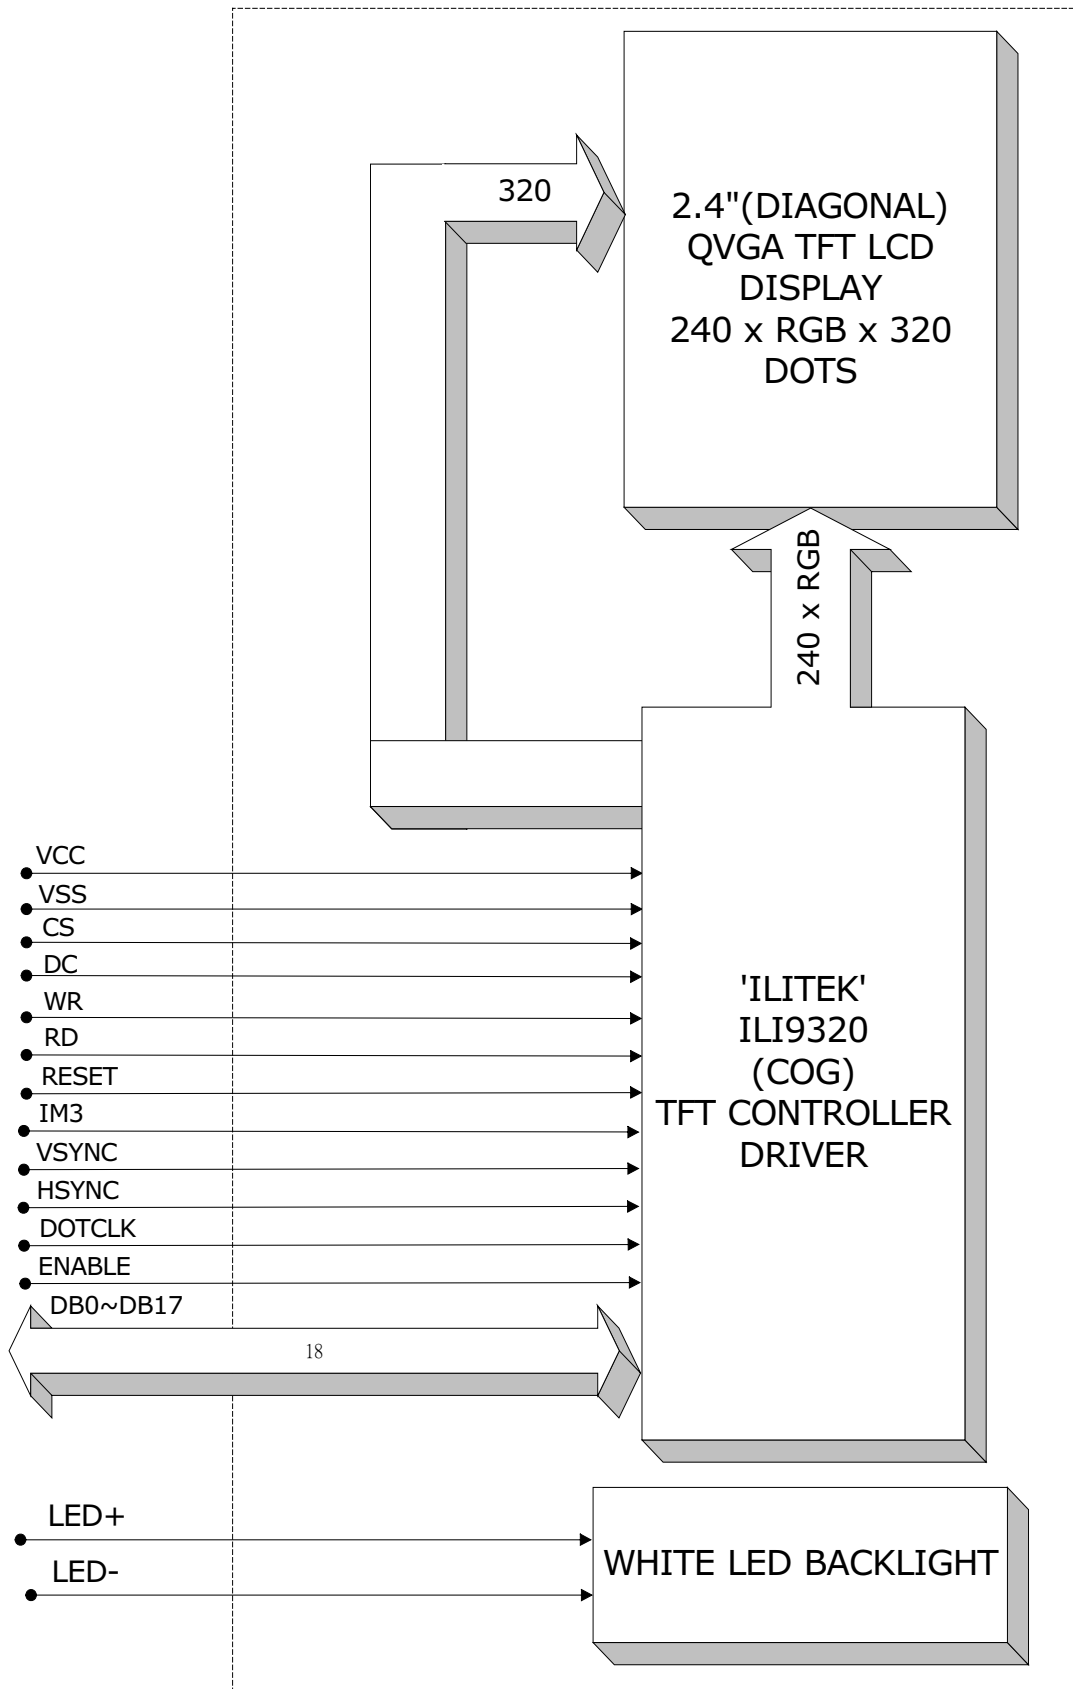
320

2.4"(DIAGONAL)
QVGA TFT LCD
DISPLAY
240 x RGB x 320
DOTS

240 x RGB

VCC
VSS
CS
DC
WR
RD
RESET
IM3
VSYNC
HSYNC
DOTCLK
ENABLE
DB0~DB17
18

'ILITEK'
ILI9320
(COG)
TFT CONTROLLER
DRIVER

LED+
LED-

WHITE LED BACKLIGHT